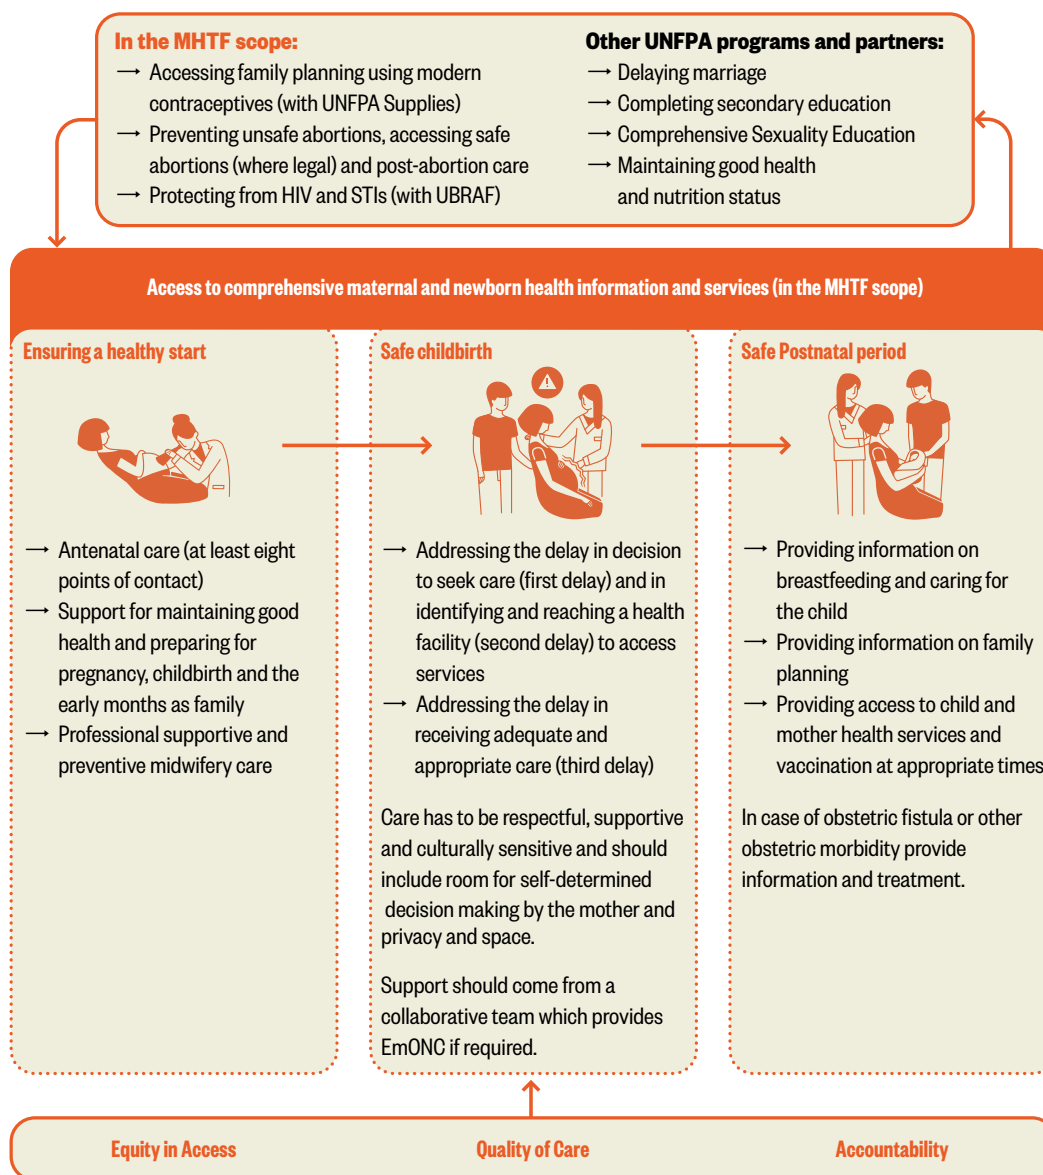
In the MHTF scope:
→ Accessing family planning using modern contraceptives (with UNFPA Supplies)
→ Preventing unsafe abortions, accessing safe abortions (where legal) and post-abortion care
→ Protecting from HIV and STIs (with UBRAF)

Other UNFPA programs and partners:
→ Delaying marriage
→ Completing secondary education
→ Comprehensive Sexuality Education
→ Maintaining good health and nutrition status

Access to comprehensive maternal and newborn health information and services (in the MHTF scope)

Ensuring a healthy start

→ Antenatal care (at least eight points of contact)
→ Support for maintaining good health and preparing for pregnancy, childbirth and the early months as family
→ Professional supportive and preventive midwifery care

Safe childbirth

→ Addressing the delay in decision to seek care (first delay) and in identifying and reaching a health facility (second delay) to access services
→ Addressing the delay in receiving adequate and appropriate care (third delay)

Care has to be respectful, supportive and culturally sensitive and should include room for self-determined decision making by the mother and privacy and space.

Support should come from a collaborative team which provides EmONC if required.

Safe Postnatal period

→ Providing information on breastfeeding and caring for the child
→ Providing information on family planning
→ Providing access to child and mother health services and vaccination at appropriate times

In case of obstetric fistula or other obstetric morbidity provide information and treatment.

Equity in Access
Quality of Care
Accountability